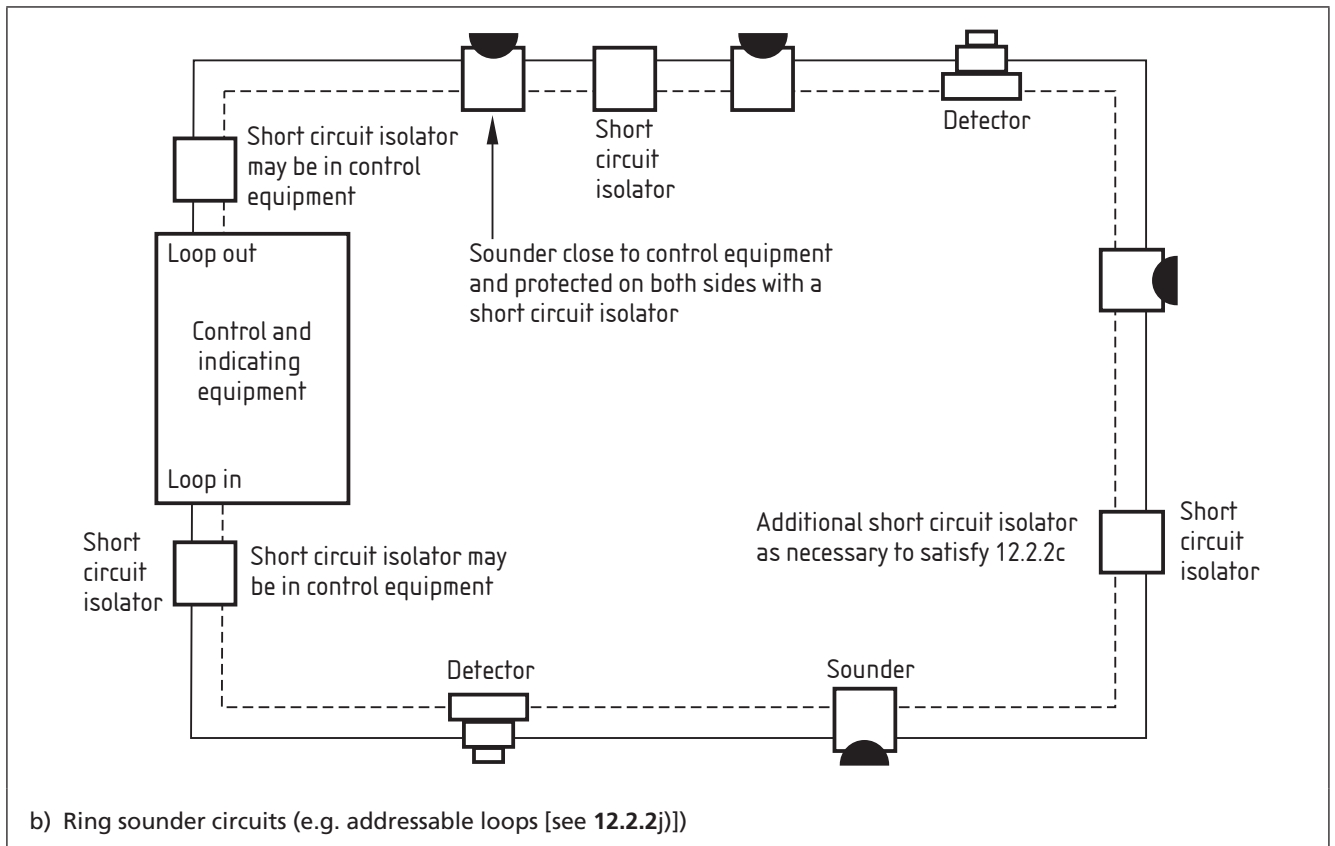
Short circuit isolator may be in control equipment

Short circuit isolator

Detector

Sounder close to control equipment and protected on both sides with a short circuit isolator

Loop out

Control and indicating equipment

Loop in

Short circuit isolator

Short circuit isolator may be in control equipment

Additional short circuit isolator as necessary to satisfy 12.2.2c

Short circuit isolator

Detector

Sounder

b) Ring sounder circuits (e.g. addressable loops [see **12.2.2**j])